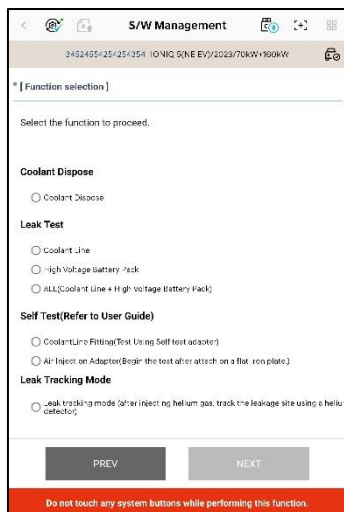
S/W Management

3452465K25K25K354 IONIQ 5(NE EV)/2023/70kW+160kW

* [ Function selection ]

Select the function to proceed.

Coolant Dispose

Coolant Dispose

Leak Test

Coolant Line

High Voltage Battery Pack

ALL(Coolant Line + High Voltage Battery Pack)

Self Test(Refer to User Guide)

CoolantLine Fitting(Test Using Self test adapter)

Air Inject on Adapter(Begin the test after attach on a flat iron plate.)

Leak Tracking Mode

Leak tracking mode (after injecting helium gas, track the leakage site using a heliu detector)

PREV

NEXT

Do not touch any system buttons while performing this function.